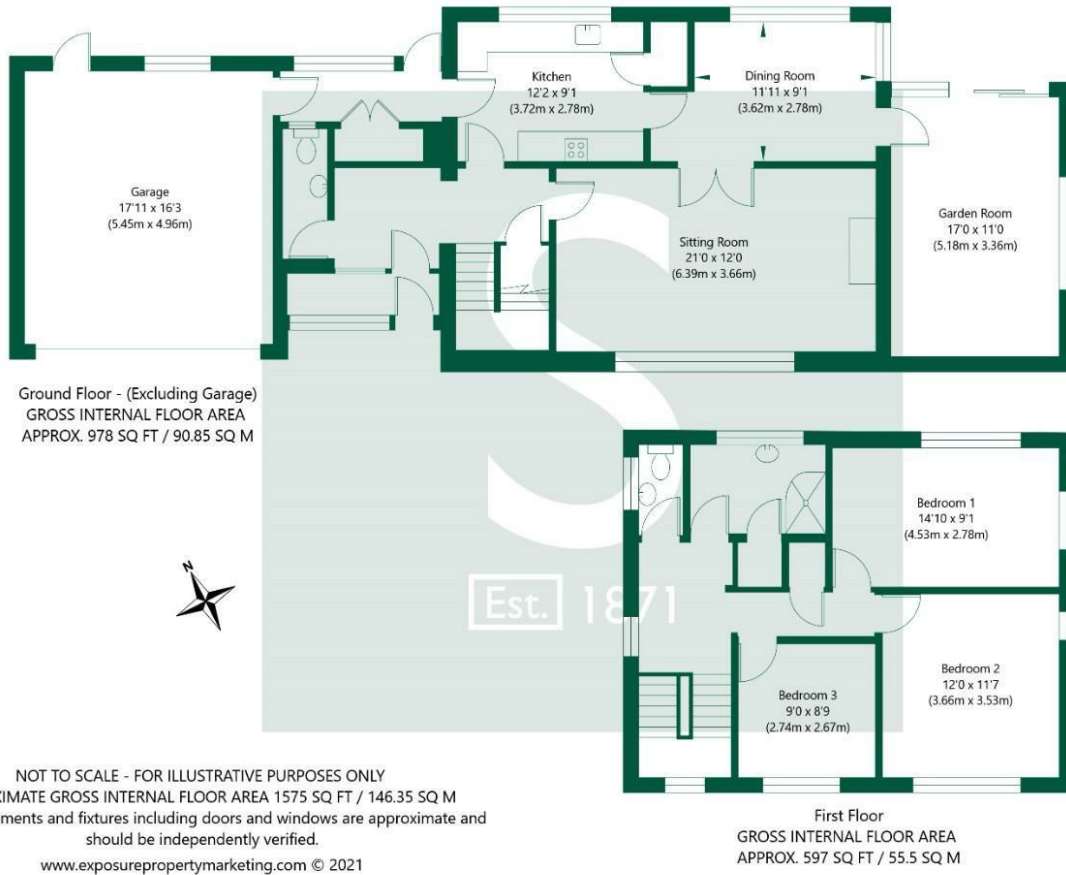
Kitchen
12'2 x 9'1
(3.72m x 2.78m)

Dining Room
11'11 x 9'1
(3.62m x 2.78m)

Garage
17'11 x 16'3
(5.45m x 4.96m)

Sitting Room
21'0 x 12'0
(6.39m x 3.66m)

Garden Room
17'0 x 11'0
(5.18m x 3.36m)

Ground Floor - (Excluding Garage)
GROSS INTERNAL FLOOR AREA
APPROX. 978 SQ FT / 90.85 SQ M

N

Est. 1871

Bedroom 1
14'10 x 9'1
(4.53m x 2.78m)

Bedroom 2
12'0 x 11'7
(3.66m x 3.53m)

Bedroom 3
9'0 x 8'9
(2.74m x 2.67m)

NOT TO SCALE - FOR ILLUSTRATIVE PURPOSES ONLY
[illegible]XIMATE GROSS INTERNAL FLOOR AREA 1575 SQ FT / 146.35 SQ M
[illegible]ments and fixtures including doors and windows are approximate and should be independently verified.
www.exposurepropertymarketing.com © 2021

First Floor
GROSS INTERNAL FLOOR AREA
APPROX. 597 SQ FT / 55.5 SQ M